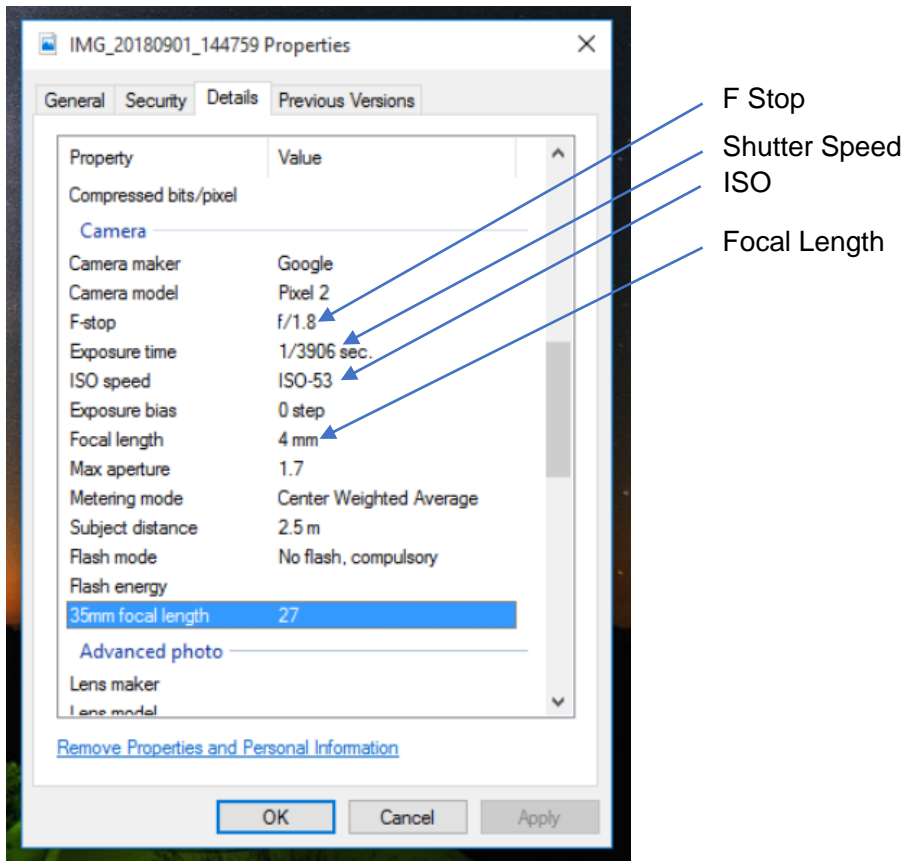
IMG_20180901_144759 Properties

General | Security | Details | Previous Versions

F Stop
Shutter Speed
ISO
Focal Length

| Property | Value |
|---|---|
| Compressed bits/pixel | |
| **Camera** | |
| Camera maker | Google |
| Camera model | Pixel 2 |
| F-stop | f/1.8 |
| Exposure time | 1/3906 sec. |
| ISO speed | ISO-53 |
| Exposure bias | 0 step |
| Focal length | 4 mm |
| Max aperture | 1.7 |
| Metering mode | Center Weighted Average |
| Subject distance | 2.5 m |
| Flash mode | No flash, compulsory |
| Flash energy | |
| 35mm focal length | 27 |
| **Advanced photo** | |
| Lens maker | |
| Lens model | |

Remove Properties and Personal Information

OK | Cancel | Apply